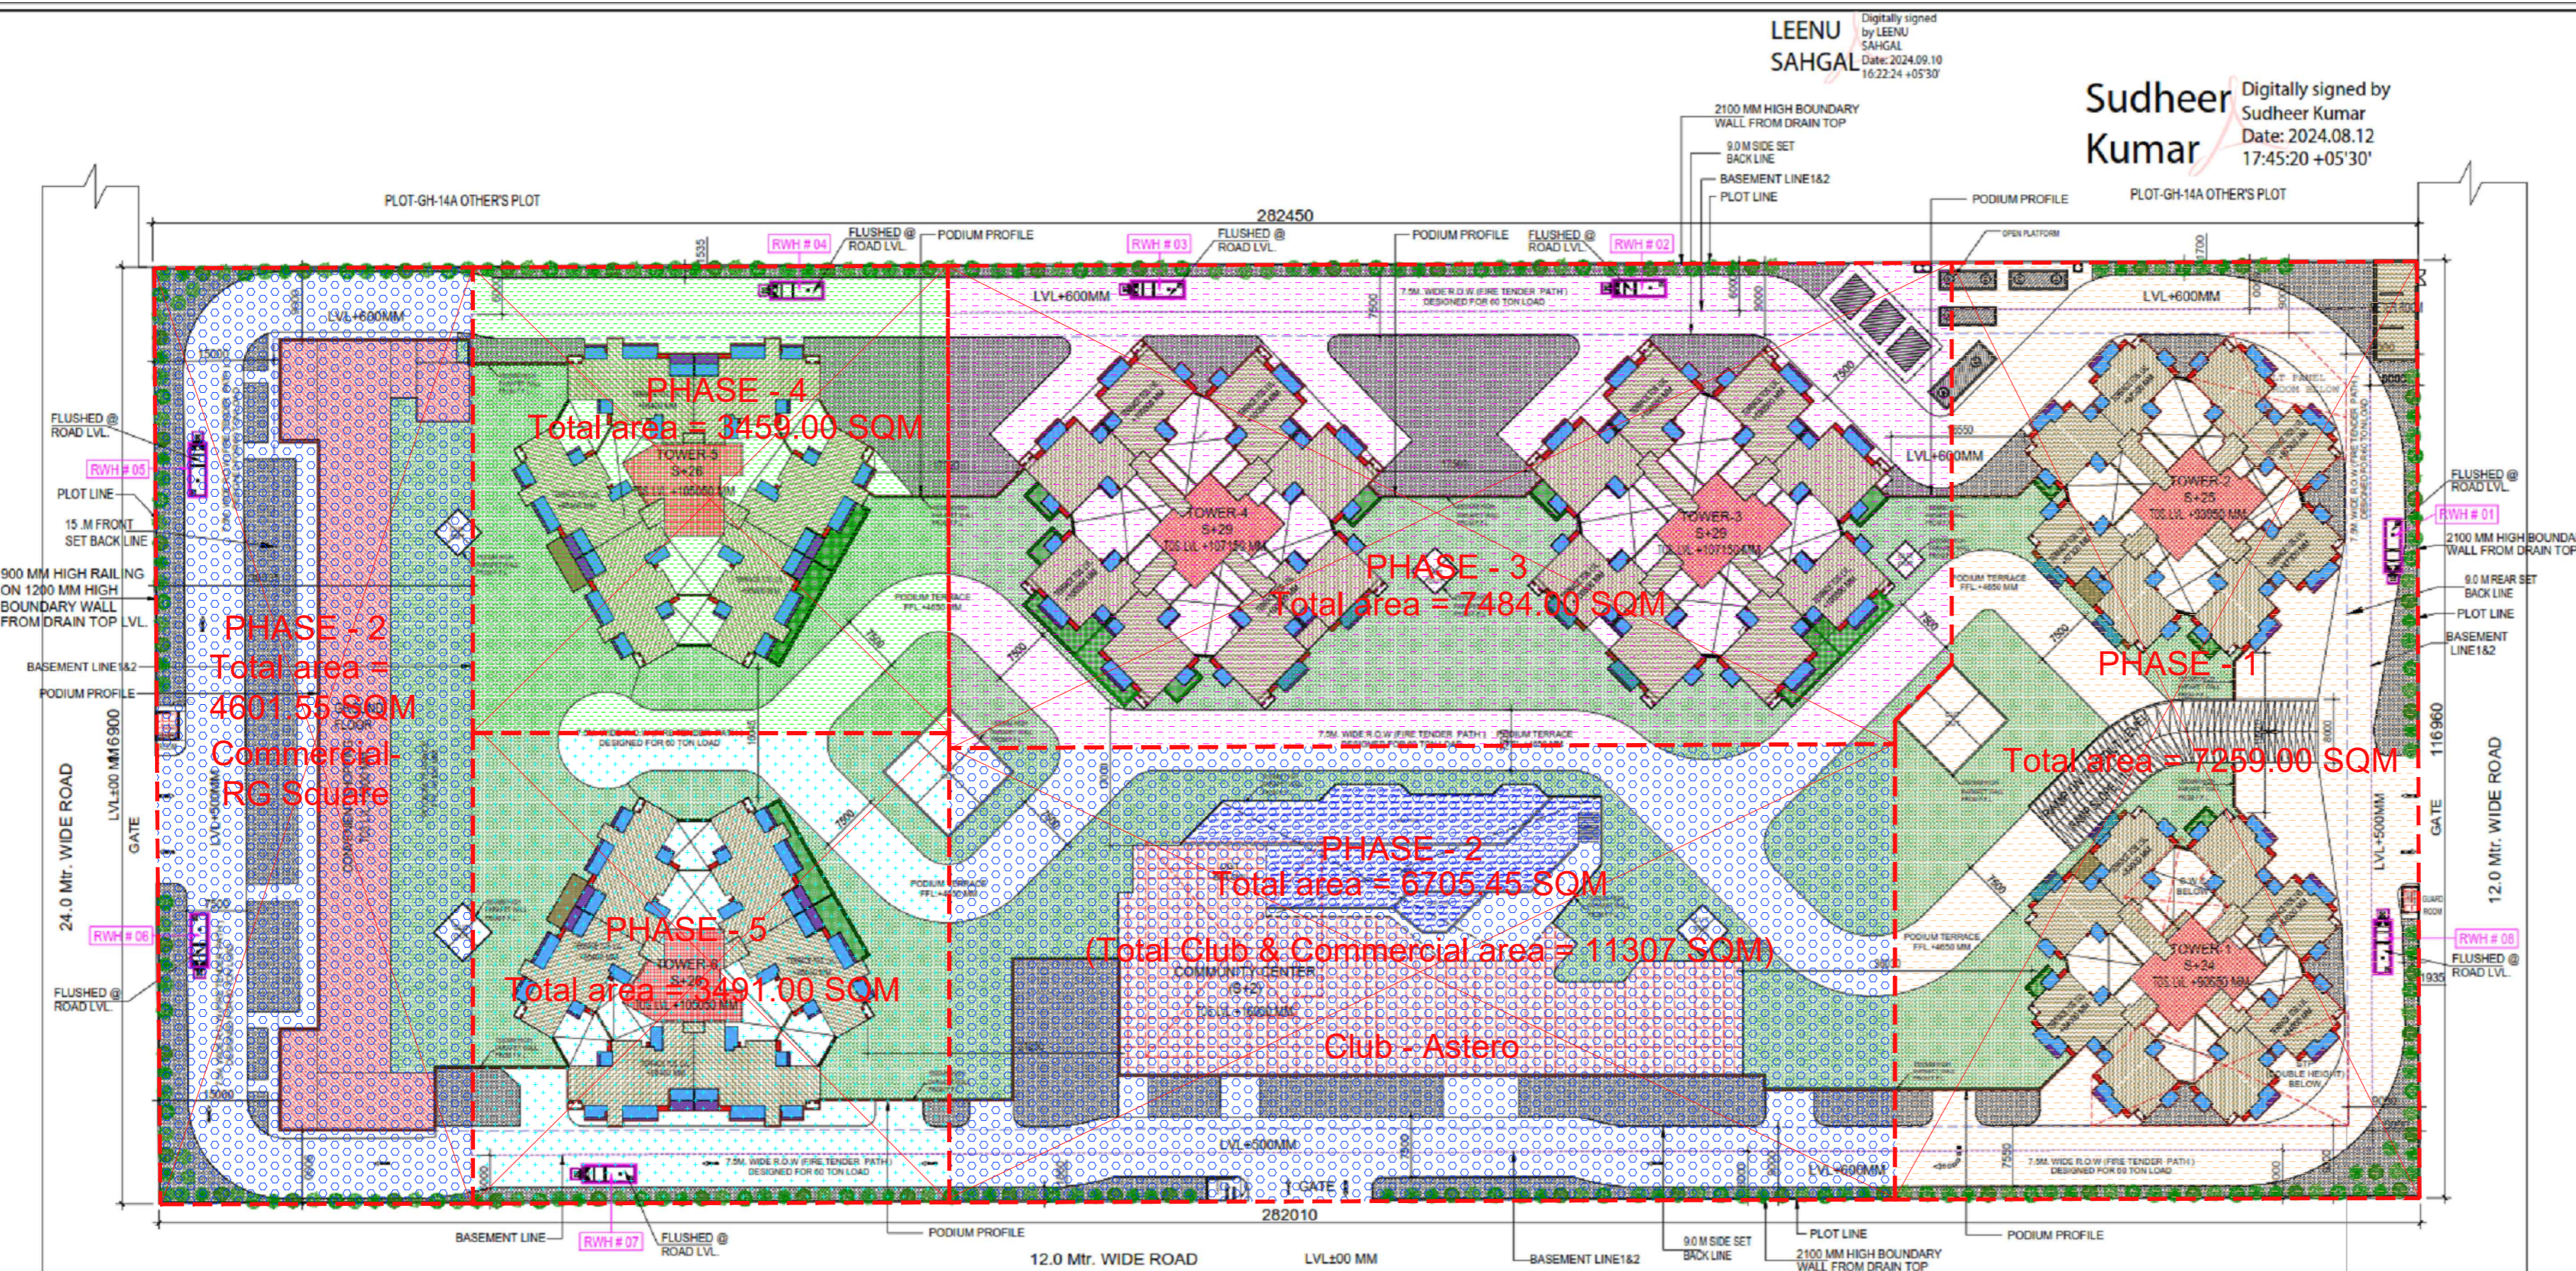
LEENU SAHGAL Digitally signed by LEENU SAHGAL Date: 2024.09.10 16:22:24 +05'30'

Sudheer Kumar Digitally signed by Sudheer Kumar Date: 2024.08.12 17:45:20 +05'30'

2100 MM HIGH BOUNDARY WALL FROM DRAIN TOP
9.0 M SIDE SET BACK LINE
BASEMENT LINE1&2
PLOT LINE
PODIUM PROFILE
PLOT-GH-14A OTHER'S PLOT
PLOT-GH-14A OTHER'S PLOT
282450
RWH # 04
FLUSHED @ ROAD LVL.
PODIUM PROFILE
RWH # 03
FLUSHED @ ROAD LVL.
PODIUM PROFILE
FLUSHED @ ROAD LVL.
RWH # 02
LVL+600MM
LVL+600MM
LVL+600MM
LVL+600MM

PHASE - 4
Total area = 3459.00 SQM
TOWER-5 S+26

TOWER-4 S+29
TOWER-3 S+29

PHASE - 3
Total area = 7484.00 SQM

TOWER-2 S+25

PHASE - 1
Total area = 7259.00 SQM

FLUSHED @ ROAD LVL.
RWH # 05
PLOT LINE
15 .M FRONT SET BACK LINE
900 MM HIGH RAILING ON 1200 MM HIGH BOUNDARY WALL FROM DRAIN TOP LVL.
BASEMENT LINE1&2
PODIUM PROFILE

PHASE - 2
Total area = 4601.55 SQM
Commercial-RG Square

24.0 Mtr. WIDE ROAD
LVL±00 MM
46900
GATE
RWH # 06
FLUSHED @ ROAD LVL.

PHASE - 5
Total area = 3491.00 SQM
TOWER-6 S+26

PHASE - 2
Total area = 6705.45 SQM
(Total Club & Commercial area = 11307 SQM)
COMMUNITY CENTER
Club - Astero

TOWER-1 S+24

FLUSHED @ ROAD LVL.
RWH # 01
2100 MM HIGH BOUNDARY WALL FROM DRAIN TOP
9.0 M REAR SET BACK LINE
PLOT LINE
BASEMENT LINE1&2
116960
12.0 Mtr. WIDE ROAD
GATE
LVL+500MM
RWH # 08
FLUSHED @ ROAD LVL.

7.5M. WIDE R.O.W (FIRE TENDER PATH) DESIGNED FOR 60 TON LOAD
LVL+500MM
LVL+600MM
GATE
282010
BASEMENT LINE
RWH # 07
FLUSHED @ ROAD LVL.
PODIUM PROFILE
12.0 Mtr. WIDE ROAD
LVL±00 MM
BASEMENT LINE1&2
9.0 M SIDE SET BACK LINE
PLOT LINE
2100 MM HIGH BOUNDARY WALL FROM DRAIN TOP
PODIUM PROFILE